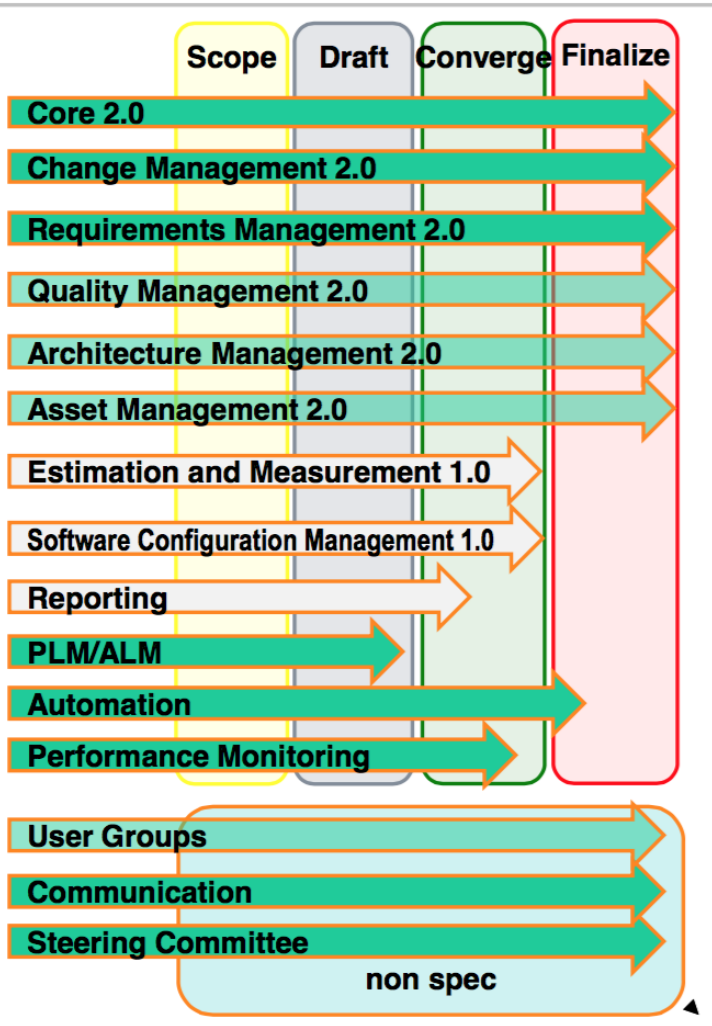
Scope
Draft
Converge
Finalize

Core 2.0
Change Management 2.0
Requirements Management 2.0
Quality Management 2.0
Architecture Management 2.0
Asset Management 2.0
Estimation and Measurement 1.0
Software Configuration Management 1.0
Reporting
PLM/ALM
Automation
Performance Monitoring

User Groups
Communication
Steering Committee
non spec